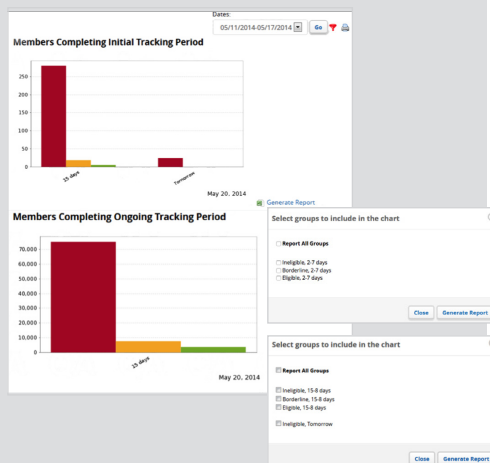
Dates:
05/11/2014-05/17/2014
Go

Members Completing Initial Tracking Period

250
200
150
100
50
0
15 days
Tomorrow

May 20, 2014

Generate Report

Members Completing Ongoing Tracking Period

70,000
60,000
50,000
40,000
30,000
20,000
10,000
0
15 days

May 20, 2014

Select groups to include in the chart

Report All Groups

Ineligible, 2-7 days
Borderline, 2-7 days
Eligible, 2-7 days

Close
Generate Report

Select groups to include in the chart

Report All Groups

Ineligible, 15-8 days
Borderline, 15-8 days
Eligible, 15-8 days

Ineligible, Tomorrow

Close
Generate Report